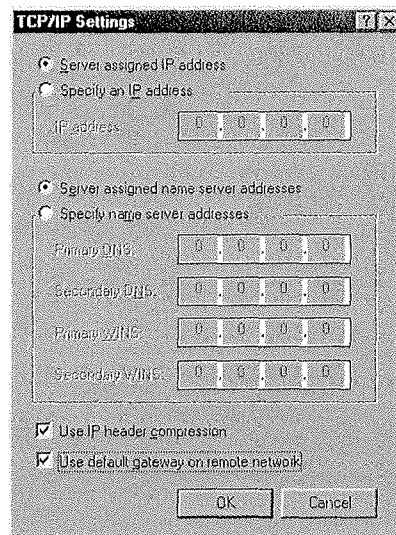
TCP/IP Settings ? X

Server assigned IP address
Specify an IP address

IP address: 0 . 0 . 0 . 0

Server assigned name server addresses
Specify name server addresses

Primary DNS: 0 . 0 . 0 . 0

Secondary DNS: 0 . 0 . 0 . 0

Primary WINS: 0 . 0 . 0 . 0

Secondary WINS: 0 . 0 . 0 . 0

Use IP header compression

Use default gateway on remote network

OK Cancel